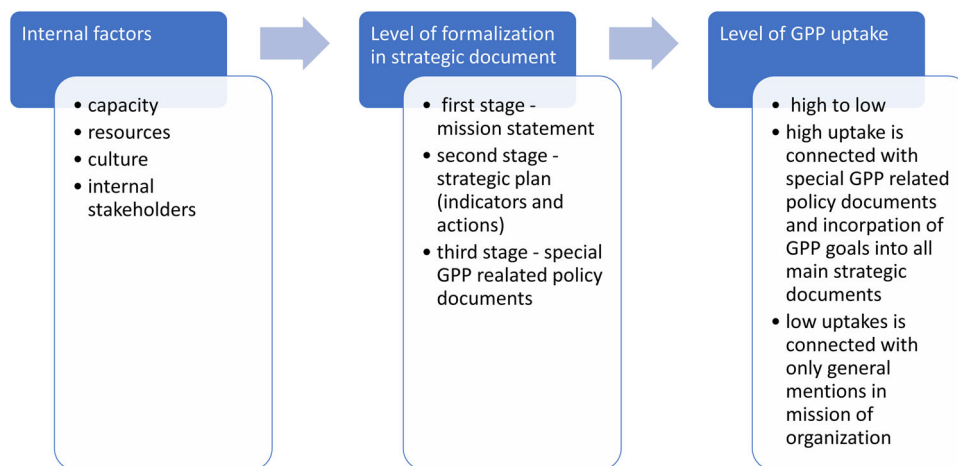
Internal factors

- capacity
- resources
- culture
- internal stakeholders

Level of formalization in strategic document

- first stage - mission statement
- second stage - strategic plan (indicators and actions)
- third stage - special GPP realated policy documents

Level of GPP uptake

- high to low
- high uptake is connected with special GPP related policy documents and incorpation of GPP goals into all main strategic documents
- low uptakes is connected with only general mentions in mission of organization